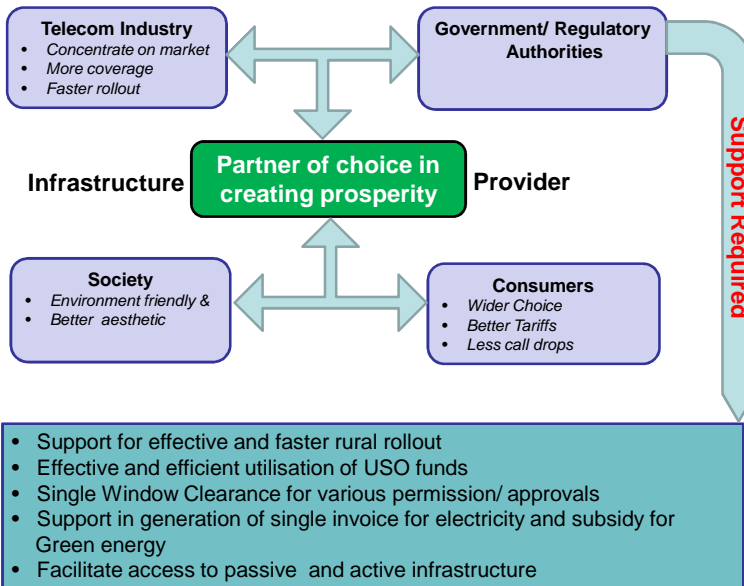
Telecom Industry
- Concentrate on market
- More coverage
- Faster rollout

Government/ Regulatory Authorities

Infrastructure

Partner of choice in creating prosperity

Provider

Support Required

Society
- Environment friendly &
- Better aesthetic

Consumers
- Wider Choice
- Better Tariffs
- Less call drops

- Support for effective and faster rural rollout
- Effective and efficient utilisation of USO funds
- Single Window Clearance for various permission/ approvals
- Support in generation of single invoice for electricity and subsidy for Green energy
- Facilitate access to passive and active infrastructure